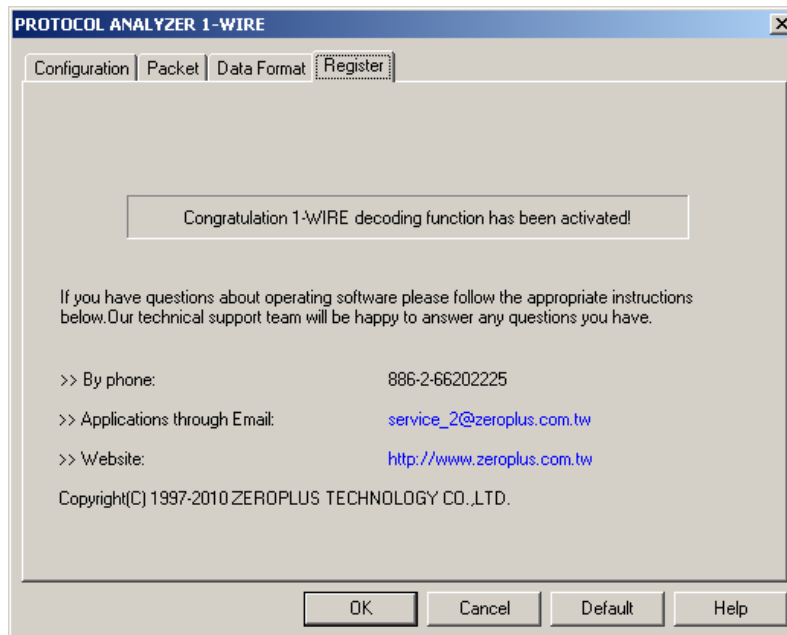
PROTOCOL ANALYZER 1-WIRE

Configuration | Packet | Data Format | Register

Congratulation 1-WIRE decoding function has been activated!

If you have questions about operating software please follow the appropriate instructions below.Our technical support team will be happy to answer any questions you have.

>> By phone: 886-2-66202225

>> Applications through Email: service_2@zeroplus.com.tw

>> Website: http://www.zeroplus.com.tw

Copyright(C) 1997-2010 ZEROPLUS TECHNOLOGY CO.,LTD.

OK Cancel Default Help